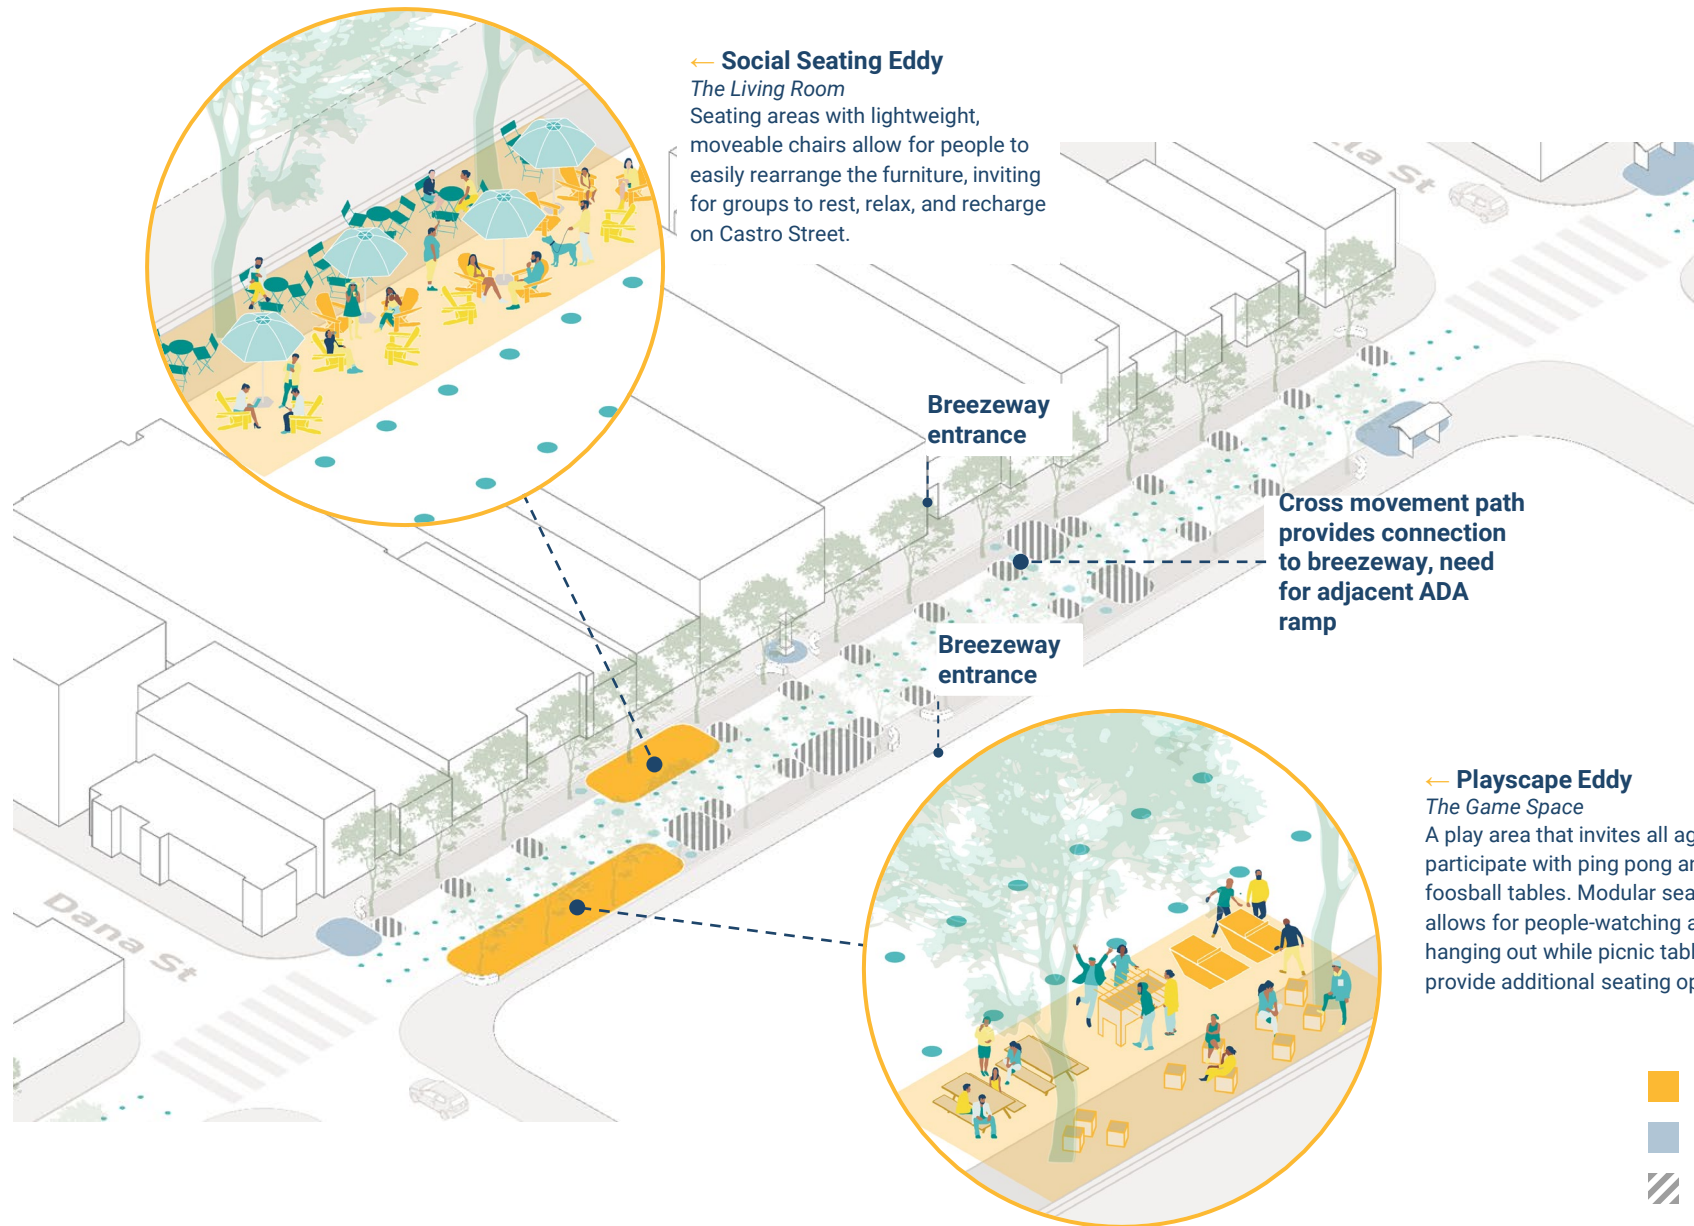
← Social Seating Eddy
The Living Room
Seating areas with lightweight, moveable chairs allow for people to easily rearrange the furniture, inviting for groups to rest, relax, and recharge on Castro Street.

Breezeway entrance

Cross movement path provides connection to breezeway, need for adjacent ADA ramp

Breezeway entrance

← Playscape Eddy
The Game Space
A play area that invites all ag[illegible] participate with ping pong ar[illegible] foosball tables. Modular sea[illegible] allows for people-watching a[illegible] hanging out while picnic tabl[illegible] provide additional seating op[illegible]

Dana St

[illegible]a St